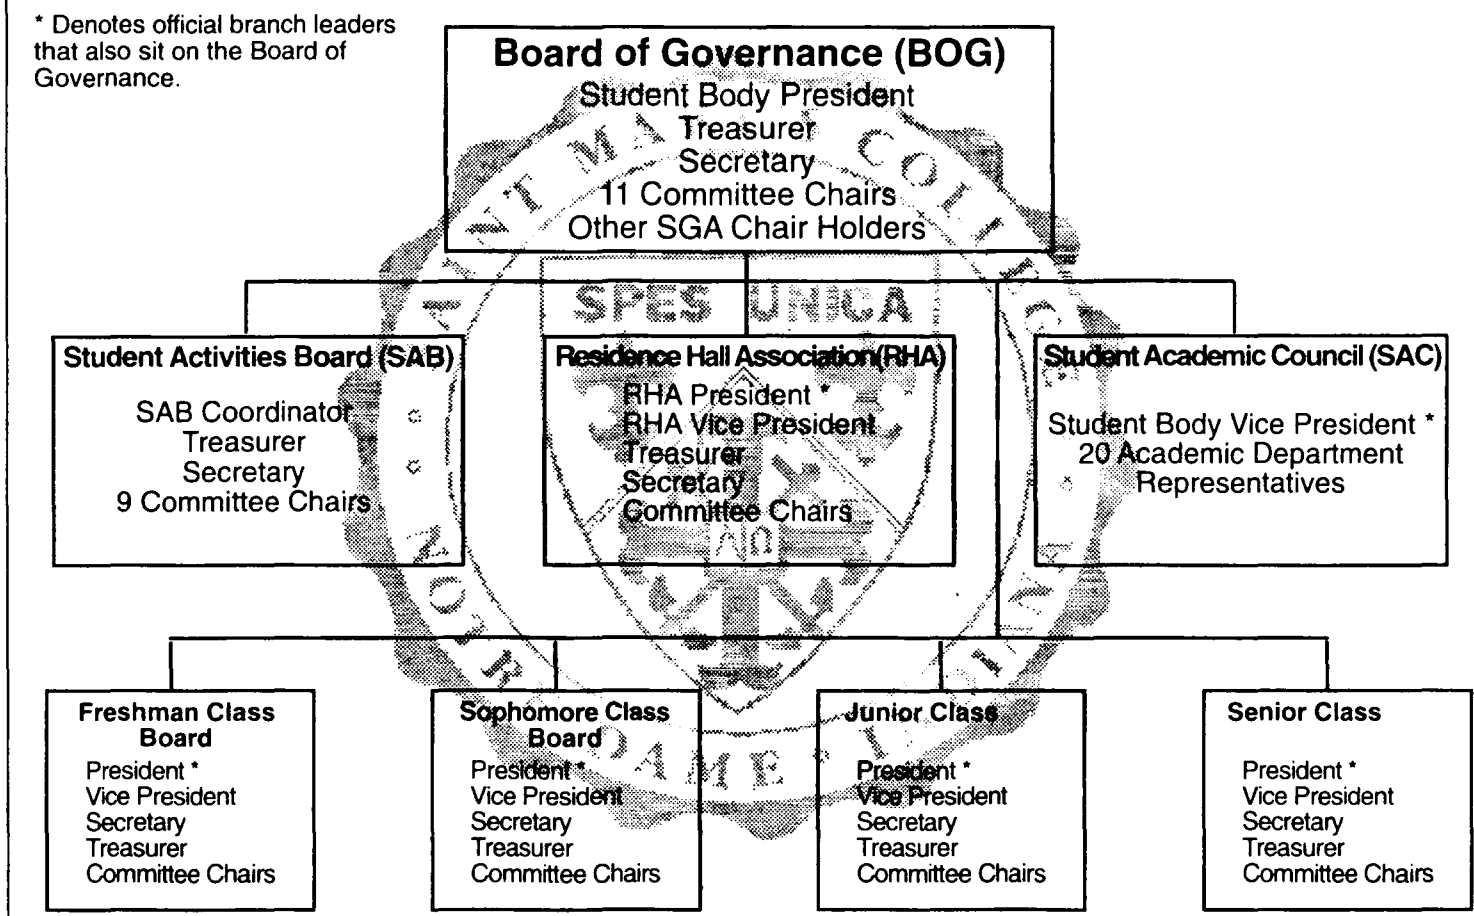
* Denotes official branch leaders that also sit on the Board of Governance.

Board of Governance (BOG)
Student Body President
Treasurer
Secretary
11 Committee Chairs
Other SGA Chair Holders

SPES UNICA

Student Activities Board (SAB)
SAB Coordinator
Treasurer
Secretary
9 Committee Chairs

Residence Hall Association (RHA)
RHA President *
RHA Vice President
Treasurer
Secretary
Committee Chairs

Student Academic Council (SAC)
Student Body Vice President *
20 Academic Department Representatives

Freshman Class Board
President *
Vice President
Secretary
Treasurer
Committee Chairs

Sophomore Class Board
President *
Vice President
Secretary
Treasurer
Committee Chairs

Junior Class
President *
Vice President
Secretary
Treasurer
Committee Chairs

Senior Class
President *
Vice President
Secretary
Treasurer
Committee Chairs